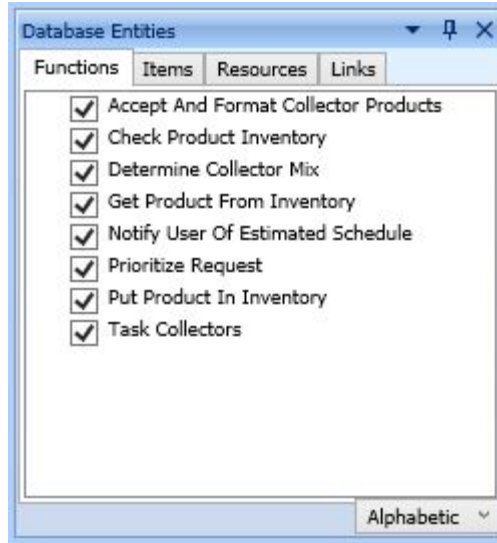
Database Entities

Functions | Items | Resources | Links

Accept And Format Collector Products
Check Product Inventory
Determine Collector Mix
Get Product From Inventory
Notify User Of Estimated Schedule
Prioritize Request
Put Product In Inventory
Task Collectors

Alphabetic